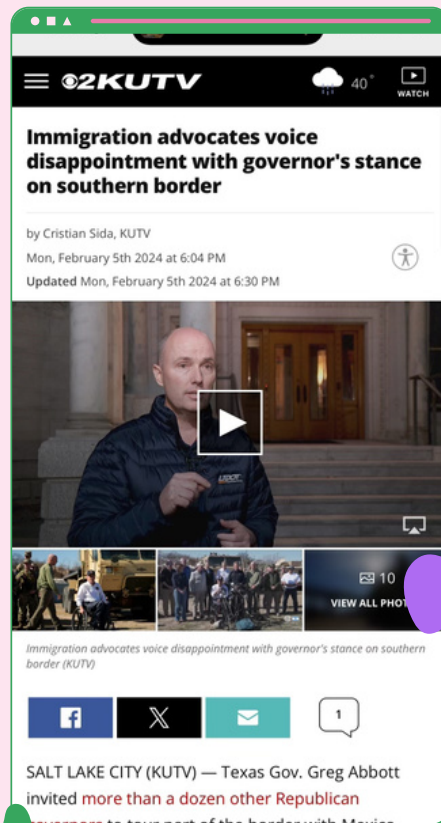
2KUTV

40°

WATCH

Immigration advocates voice disappointment with governor's stance on southern border

by Cristian Sida, KUTV

Mon, February 5th 2024 at 6:04 PM

Updated Mon, February 5th 2024 at 6:30 PM

10

VIEW ALL PHOT

Immigration advocates voice disappointment with governor's stance on southern border (KUTV)

1

SALT LAKE CITY (KUTV) — Texas Gov. Greg Abbott invited more than a dozen other Republican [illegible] to tour part of the border with Mexico